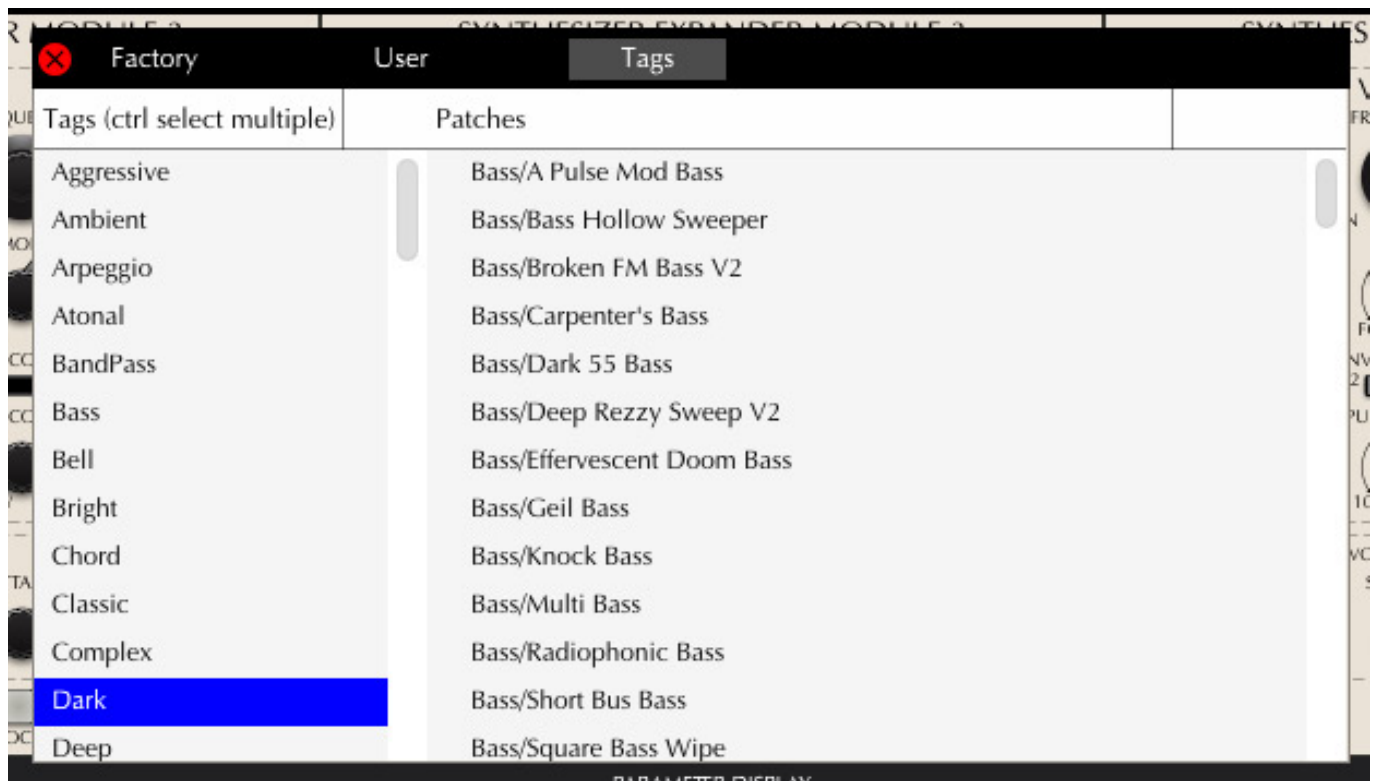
Factory
User
Tags

Tags (ctrl select multiple)
Patches

Aggressive
Ambient
Arpeggio
Atonal
BandPass
Bass
Bell
Bright
Chord
Classic
Complex
Dark
Deep

Bass/A Pulse Mod Bass
Bass/Bass Hollow Sweeper
Bass/Broken FM Bass V2
Bass/Carpenter's Bass
Bass/Dark 55 Bass
Bass/Deep Rezzy Sweep V2
Bass/Effervescent Doom Bass
Bass/Geil Bass
Bass/Knock Bass
Bass/Multi Bass
Bass/Radiophonic Bass
Bass/Short Bus Bass
Bass/Square Bass Wipe